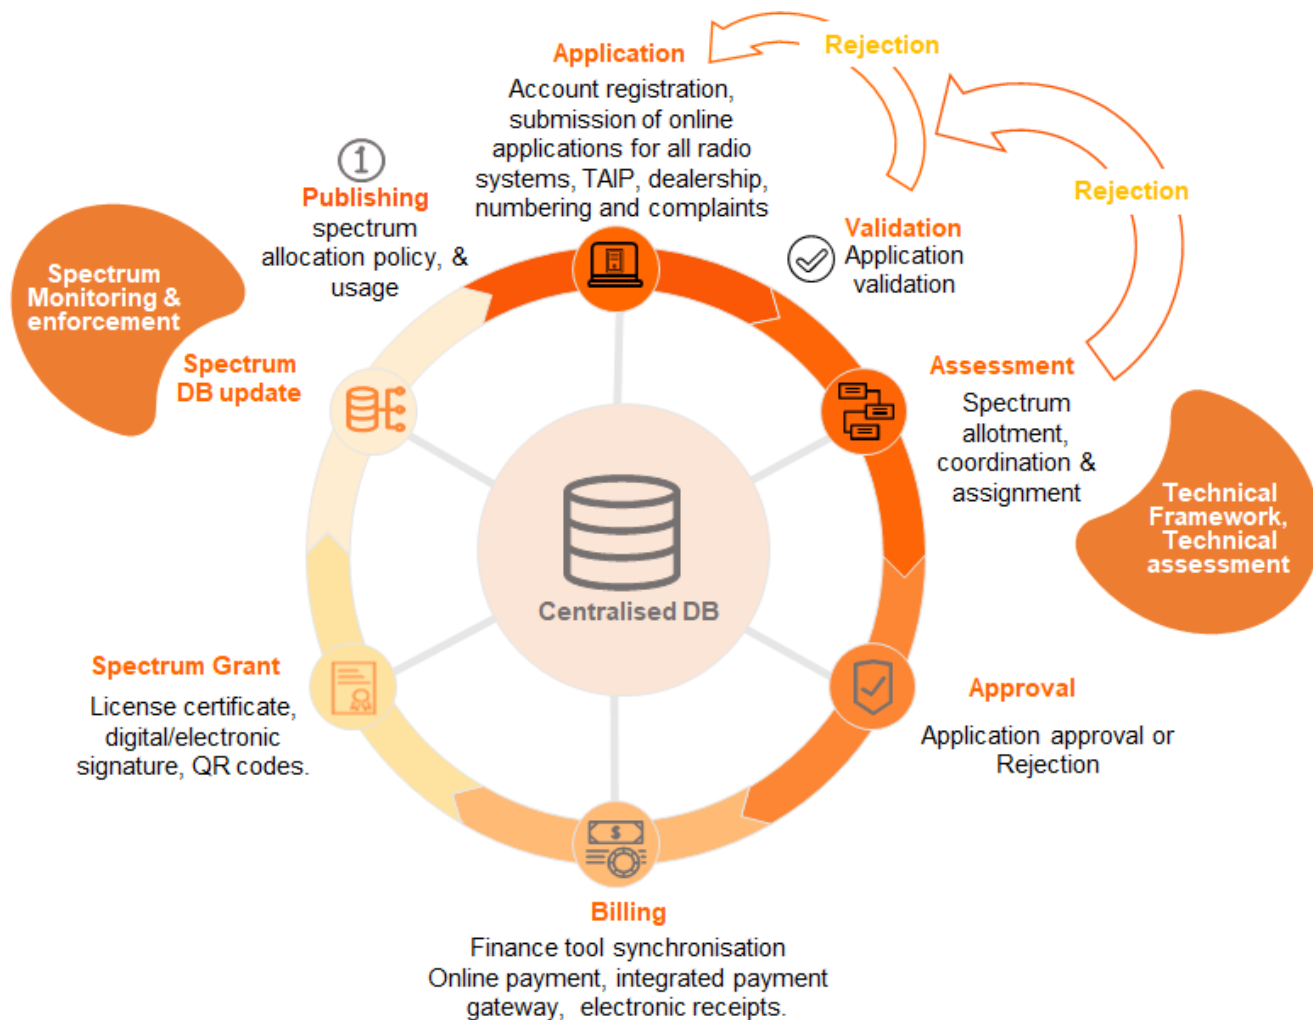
Rejection

Application
Account registration, submission of online applications for all radio systems, TAIP, dealership, numbering and complaints

Rejection

1
Publishing
spectrum allocation policy, & usage

Validation
Application validation

Spectrum Monitoring & enforcement

Spectrum DB update

Assessment
Spectrum allotment, coordination & assignment

Technical Framework, Technical assessment

Centralised DB

Spectrum Grant
License certificate, digital/electronic signature, QR codes.

Approval
Application approval or Rejection

$

Billing
Finance tool synchronisation
Online payment, integrated payment gateway, electronic receipts.